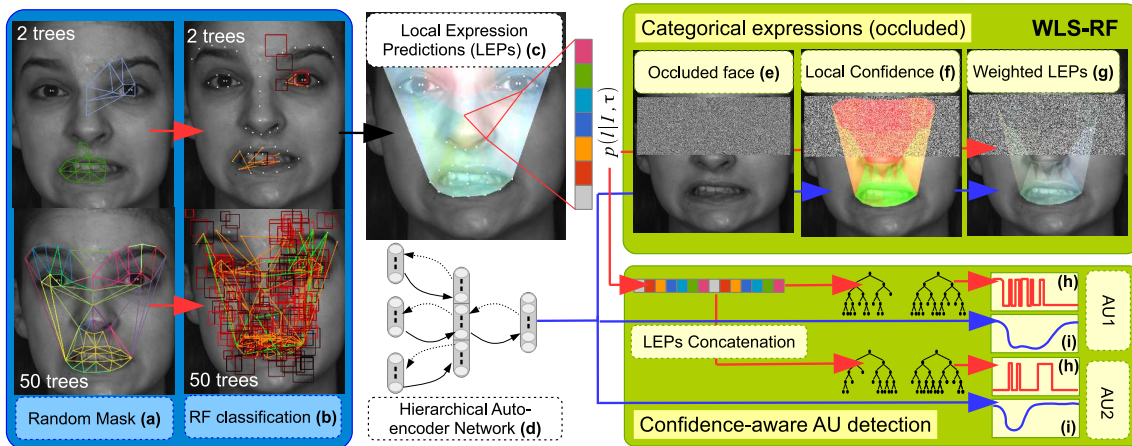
2 trees

2 trees

50 trees

50 trees

Random Mask **(a)**

RF classification **(b)**

Local Expression Predictions (LEPs) **(c)**

$p(l|I,\tau)$

Hierarchical Auto-encoder Network **(d)**

Categorical expressions (occluded)

**WLS-RF**

Occluded face **(e)**

Local Confidence **(f)**

Weighted LEPs **(g)**

LEPs Concatenation

**(h)**

**(i)**

AU1

**(h)**

**(i)**

AU2

Confidence-aware AU detection